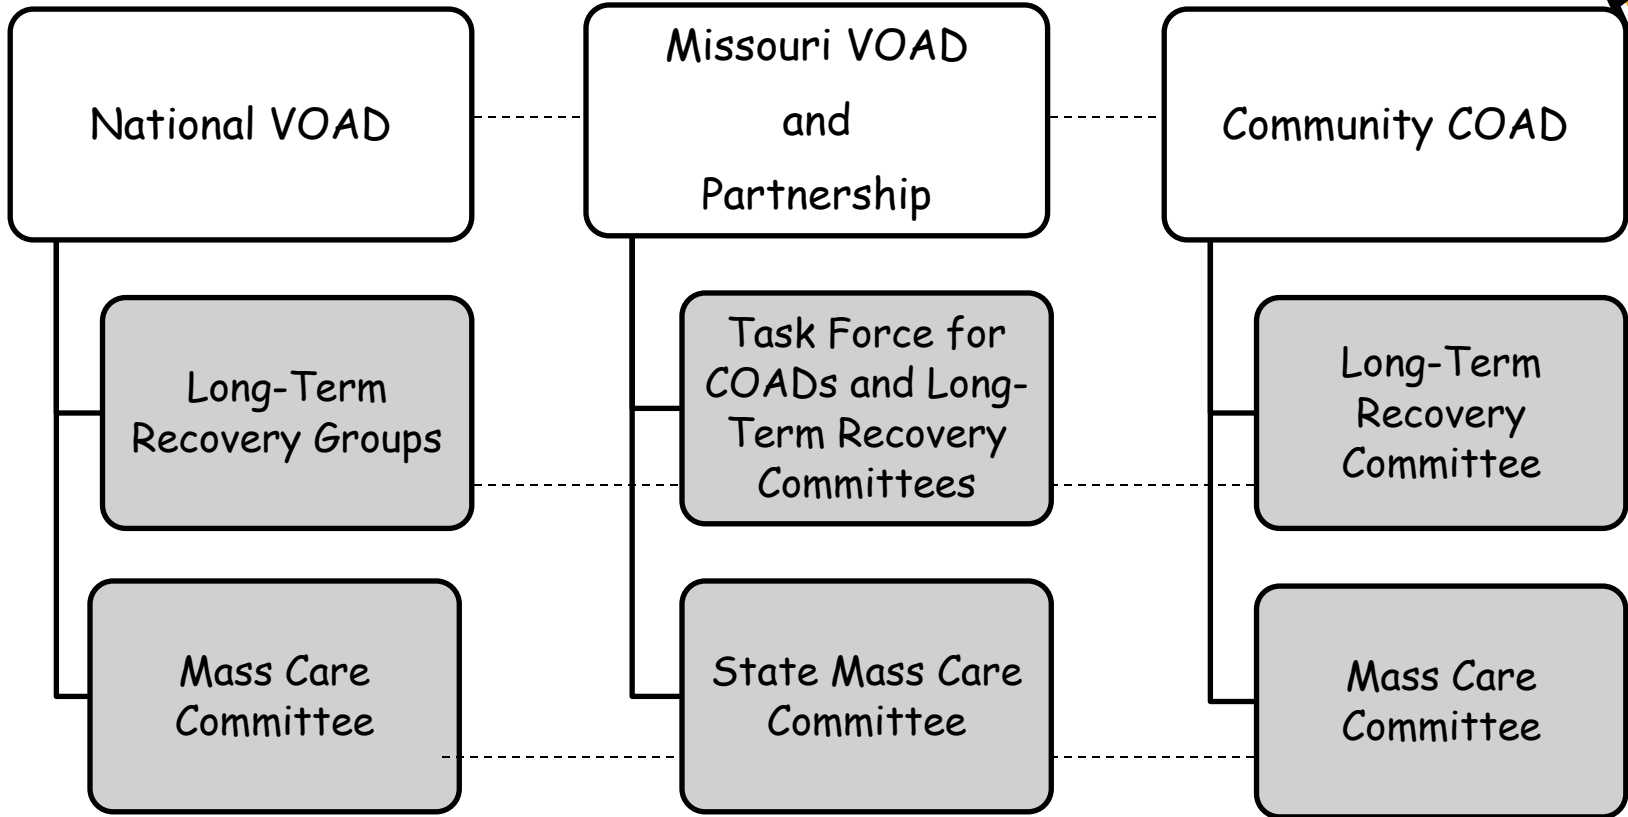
National VOAD

Long-Term Recovery Groups

Mass Care Committee

Missouri VOAD and Partnership

Task Force for COADs and Long-Term Recovery Committees

State Mass Care Committee

Community COAD

Long-Term Recovery Committee

Mass Care Committee